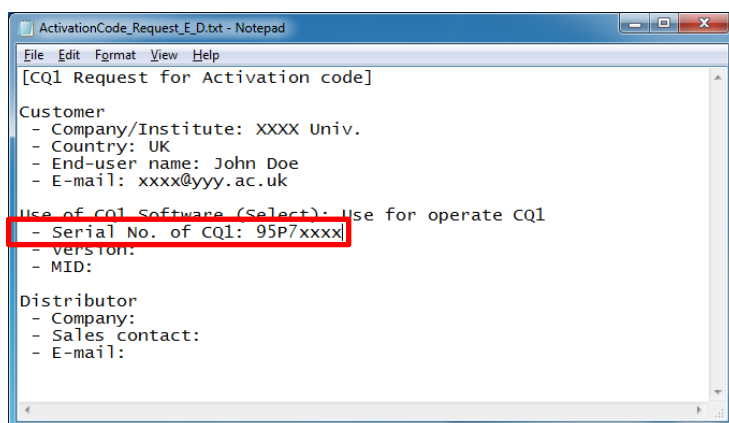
ActivationCode_Request_E_D.txt - Notepad

File Edit Format View Help

[CQ1 Request for Activation code]

Customer
- Company/Institute: XXXX Univ.
- Country: UK
- End-user name: John Doe
- E-mail: xxxx@yyy.ac.uk

Use of CQ1 Software (Select): Use for operate CQ1
- Serial No. of CQ1: 95P7xxxx
- Version:
- MID:

Distributor
- Company:
- Sales contact:
- E-mail: